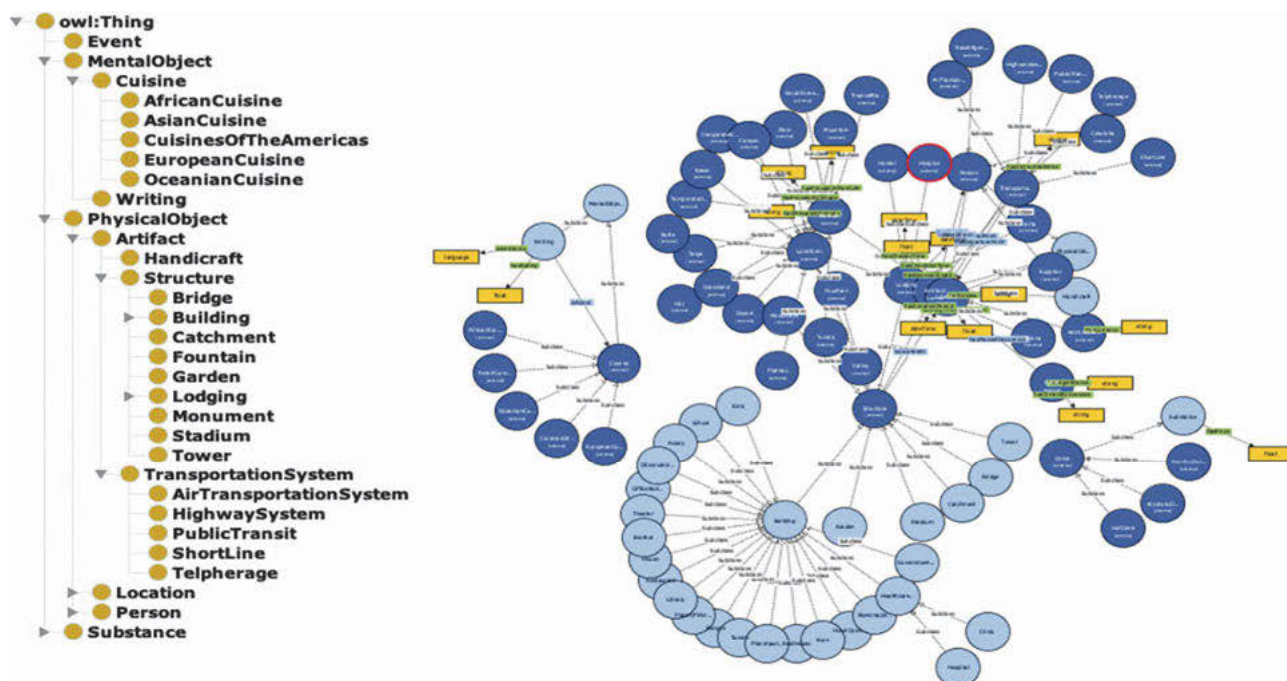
owl:Thing
Event
MentalObject
Cuisine
AfricanCuisine
AsianCuisine
CuisinesOfTheAmericas
EuropeanCuisine
OceanianCuisine
Writing
PhysicalObject
Artifact
Handicraft
Structure
Bridge
Building
Catchment
Fountain
Garden
Lodging
Monument
Stadium
Tower
TransportationSystem
AirTransportationSystem
HighwaySystem
PublicTransit
ShortLine
Telpherage
Location
Person
Substance

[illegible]